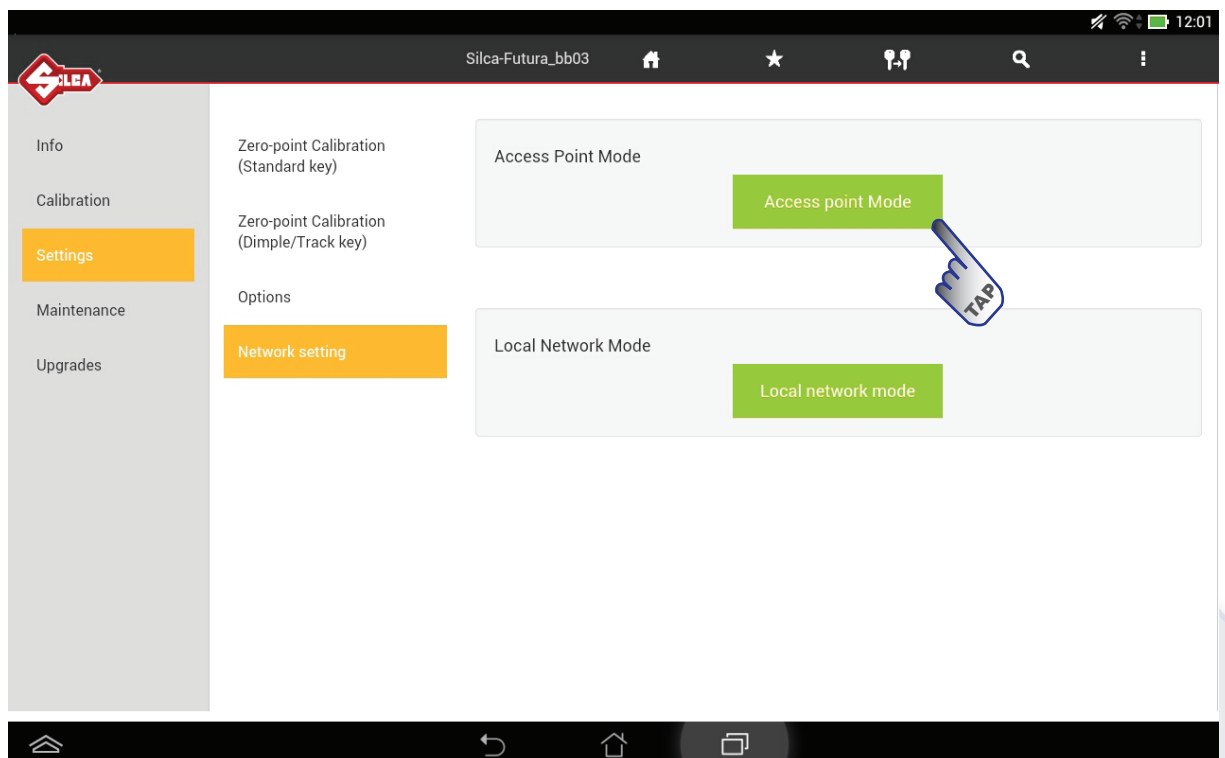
12:01

SILCA

Silca-Futura_bb03

Info

Calibration

Settings

Maintenance

Upgrades

Zero-point Calibration (Standard key)

Zero-point Calibration (Dimple/Track key)

Options

Network setting

Access Point Mode

Access point Mode

TAP

Local Network Mode

Local network mode